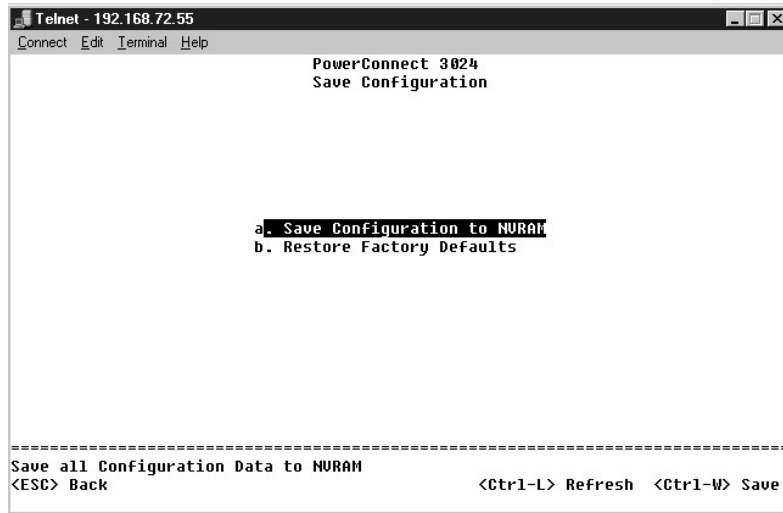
Telnet - 192.168.72.55

Connect Edit Terminal Help

PowerConnect 3024
Save Configuration

a. Save Configuration to NVRAM
b. Restore Factory Defaults

================================================================================
Save all Configuration Data to NVRAM
<ESC> Back <Ctrl-L> Refresh <Ctrl-W> Save